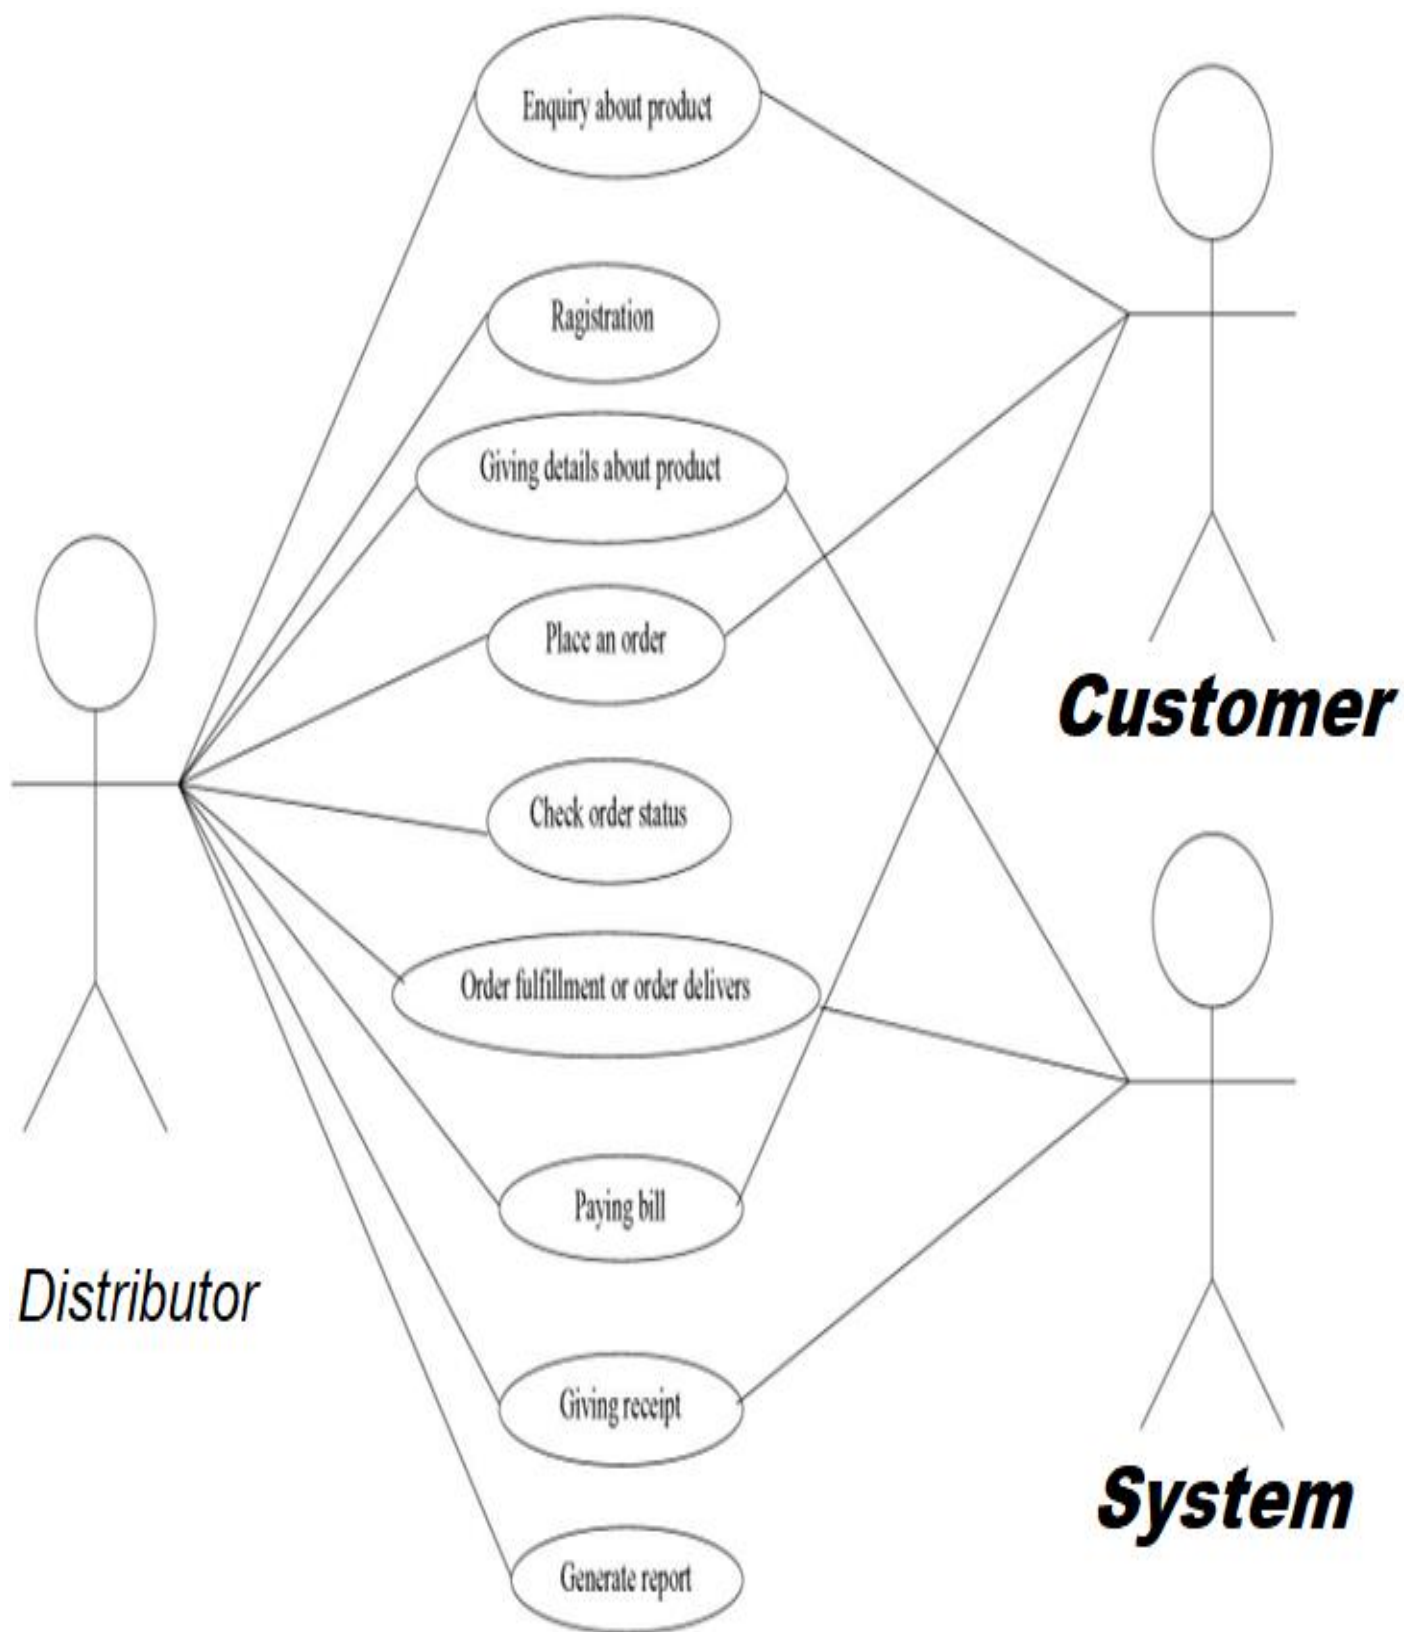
Enquiry about product

Ragistration

Giving details about product

Place an order

Check order status

Order fulfillment or order delivers

Paying bill

Giving receipt

Generate report

Distributor

Customer

System